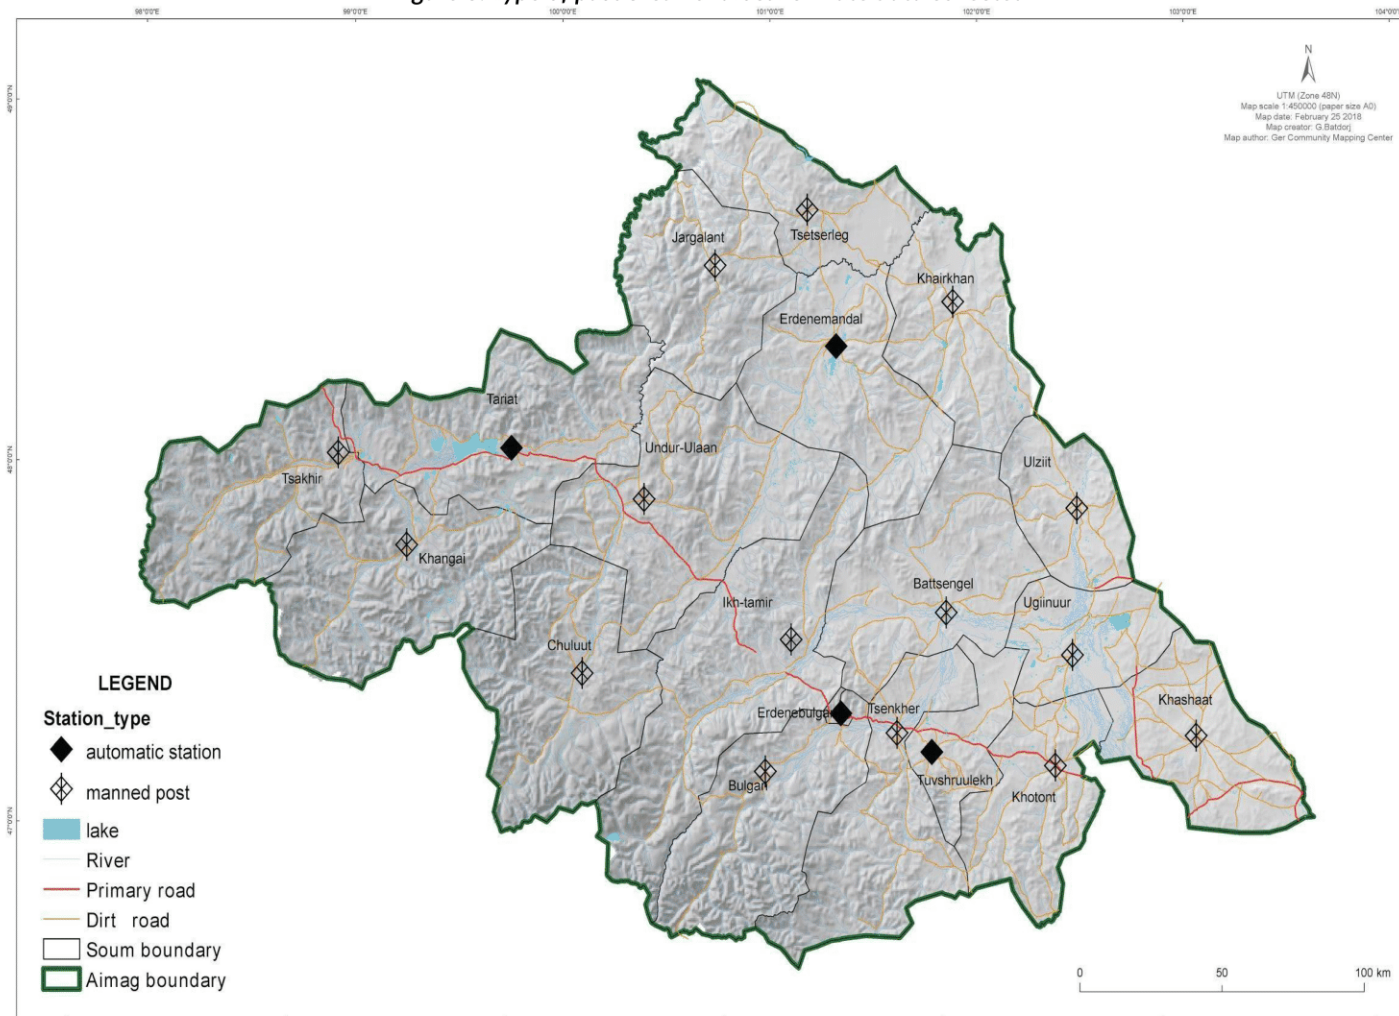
98°0'0"E 99°0'0"E 100°0'0"E 101°0'0"E 102°0'0"E 103°0'0"E 104°0'0"

49°0'0"N

48°0'0"N

47°0'0"N

N

UTM (Zone 48N)
Map scale 1:450000 (paper size A0)
Map date: February 25 2018
Map creator: G.Batdorj
Map author: Ger Community Mapping Center

Tsetserleg

Jargalant

Khairkhan

Erdenemandal

Tariat

Tsakhir

Undur-Ulaan

Ulziit

Khangai

Battsengel

Ikh-tamir

Ugiinuur

Chuluut

Khashaat

Erdenebulgan

Tsenkher

Bulgan

Tuvshruulekh

Khotont

LEGEND

Station_type

automatic station

manned post

lake

River

Primary road

Dirt road

Soum boundary

Aimag boundary

0 50 100 km